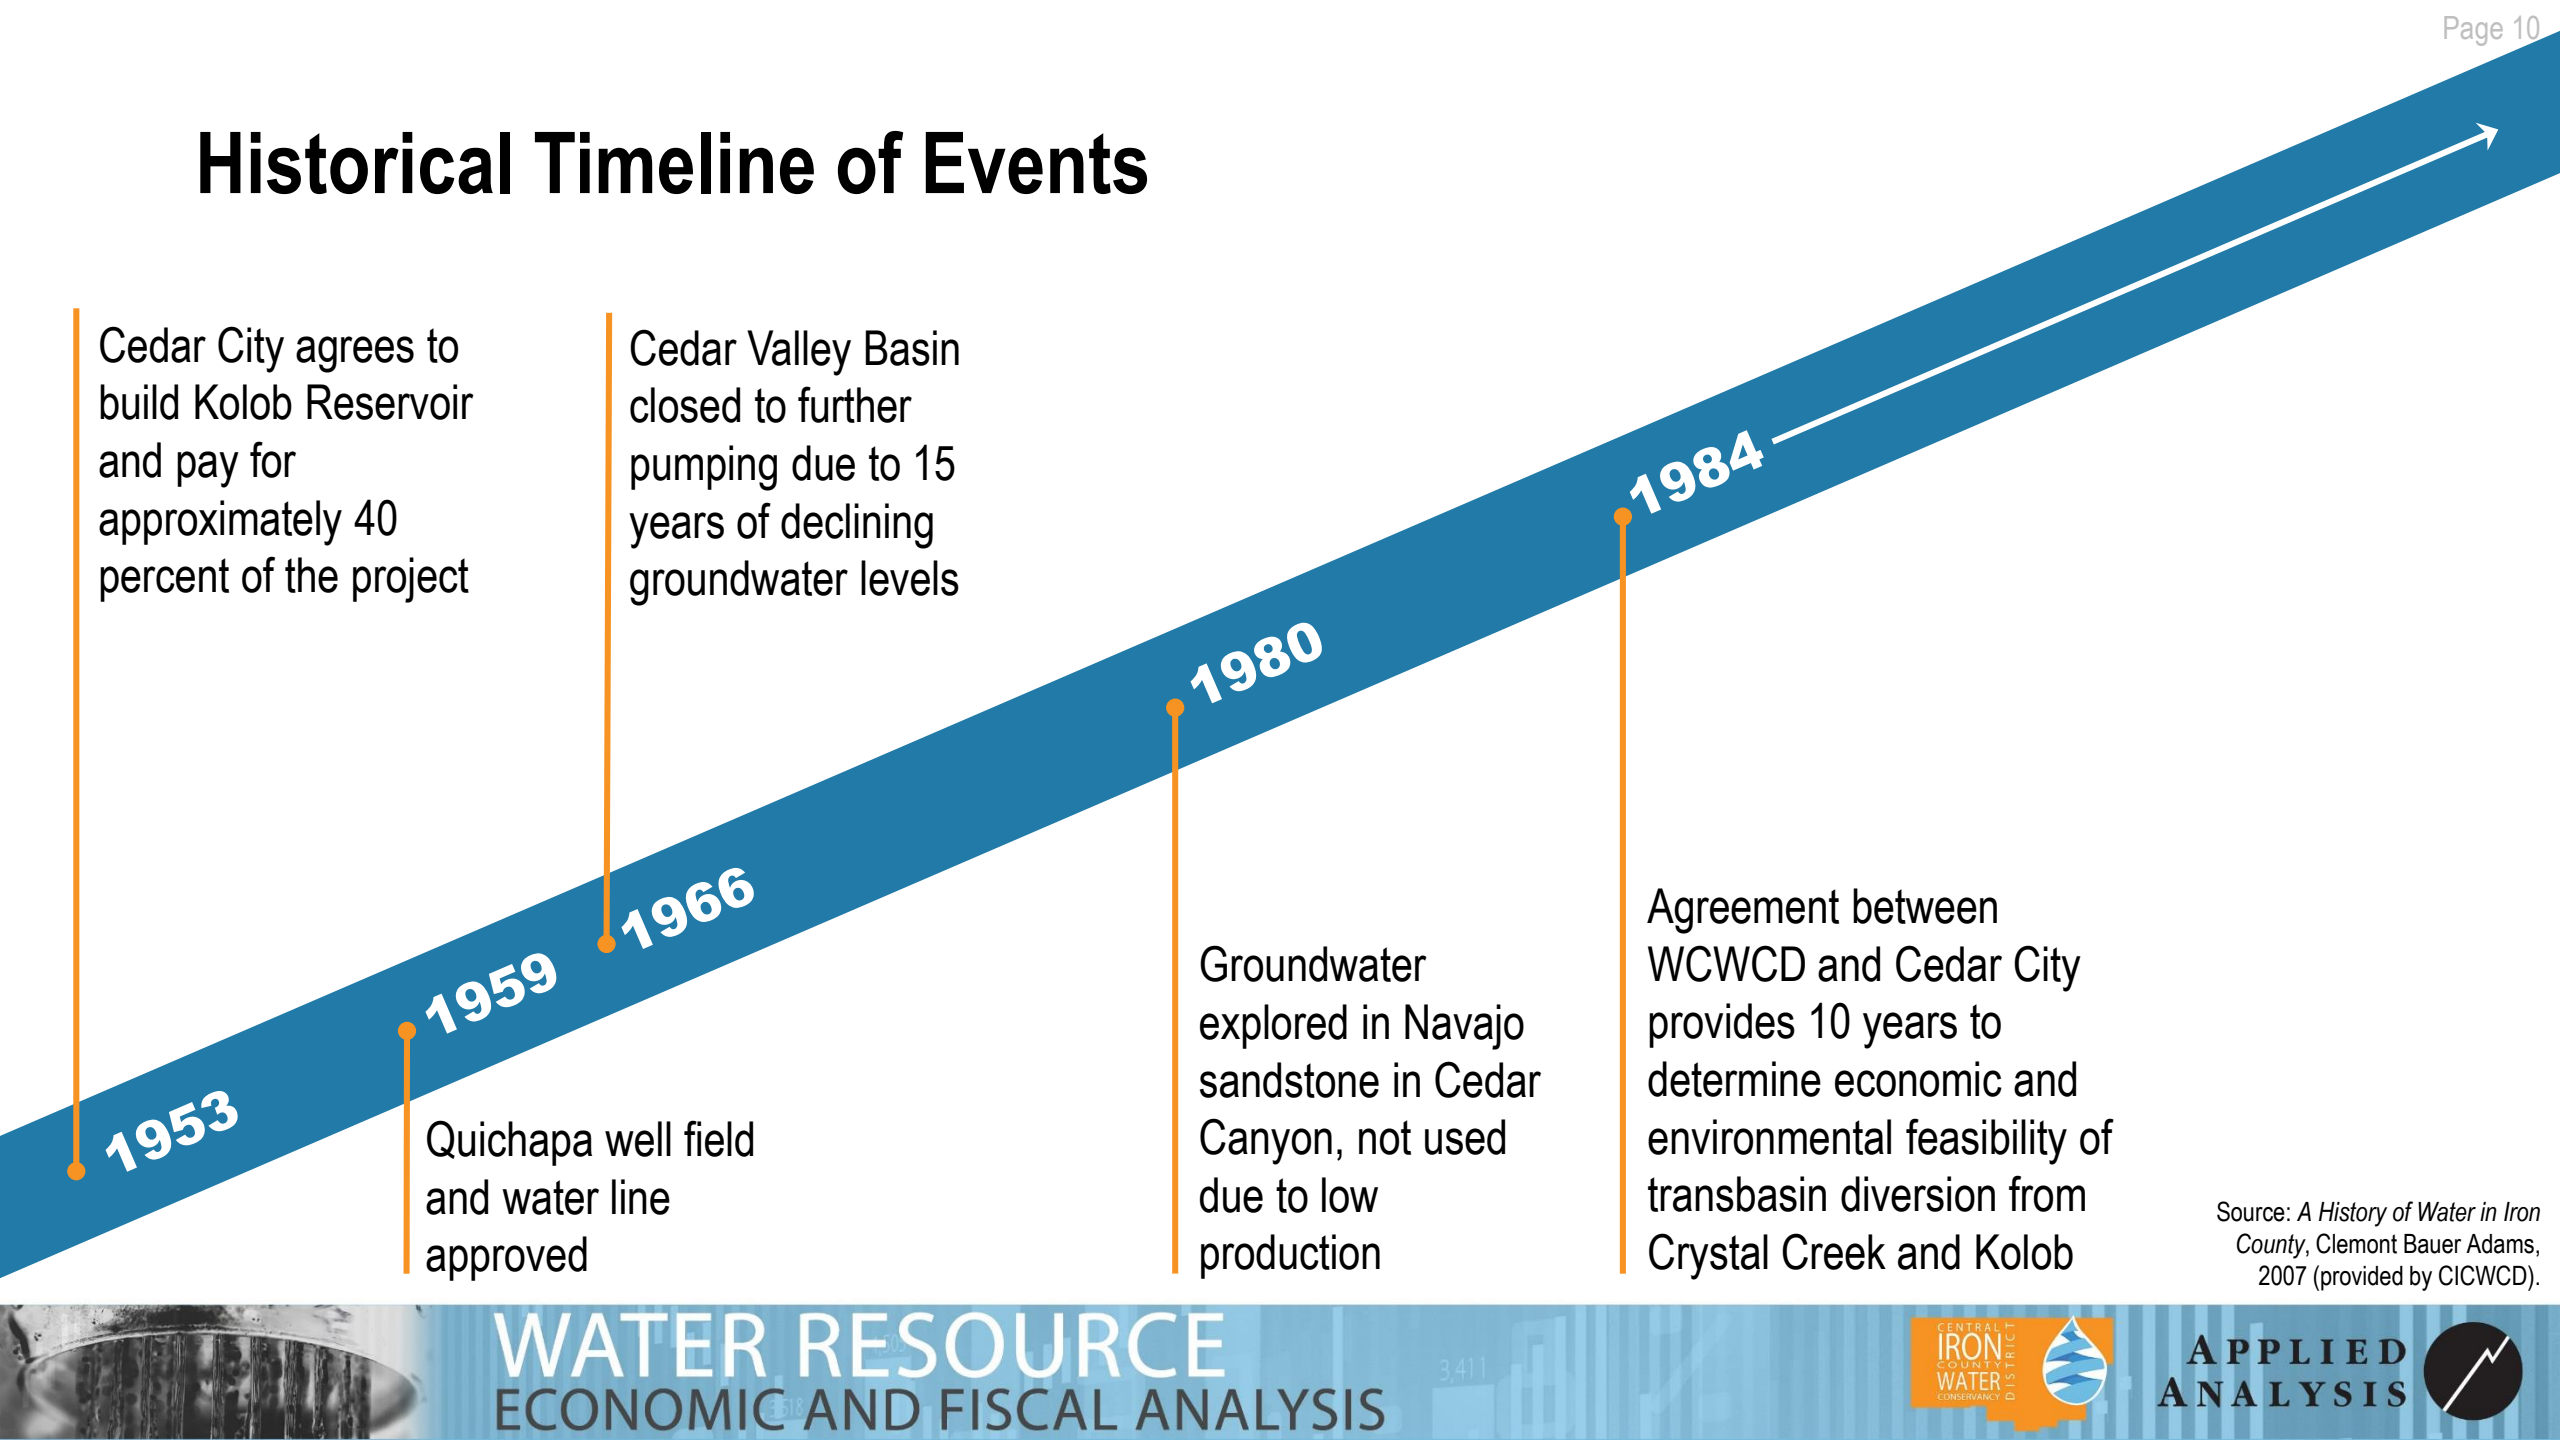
Page 10

Historical Timeline of Events

Cedar City agrees to build Kolob Reservoir and pay for approximately 40 percent of the project

Cedar Valley Basin closed to further pumping due to 15 years of declining groundwater levels

1953

1959

1966

1980

1984

Quichapa well field and water line approved

Groundwater explored in Navajo sandstone in Cedar Canyon, not used due to low production

Agreement between WCWCD and Cedar City provides 10 years to determine economic and environmental feasibility of transbasin diversion from Crystal Creek and Kolob

Source: *A History of Water in Iron County*, Clemont Bauer Adams, 2007 (provided by CICWCD).

WATER RESOURCE
ECONOMIC AND FISCAL ANALYSIS

CENTRAL IRON COUNTY WATER CONSERVANCY DISTRICT

APPLIED ANALYSIS